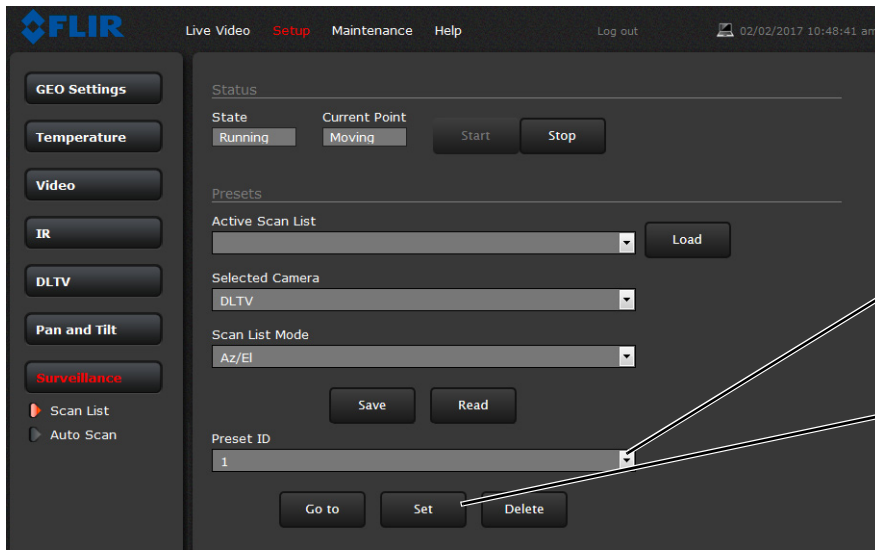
FLIR

Live Video Setup Maintenance Help Log out 02/02/2017 10:48:41 am

GEO Settings
Temperature
Video
IR
DLTV
Pan and Tilt
Surveillance
Scan List
Auto Scan

Status
State
Running
Current Point
Moving
Start
Stop

Presets
Active Scan List
Load
Selected Camera
DLTV
Scan List Mode
Az/El
Save
Read
Preset ID
1
Go to
Set
Delete